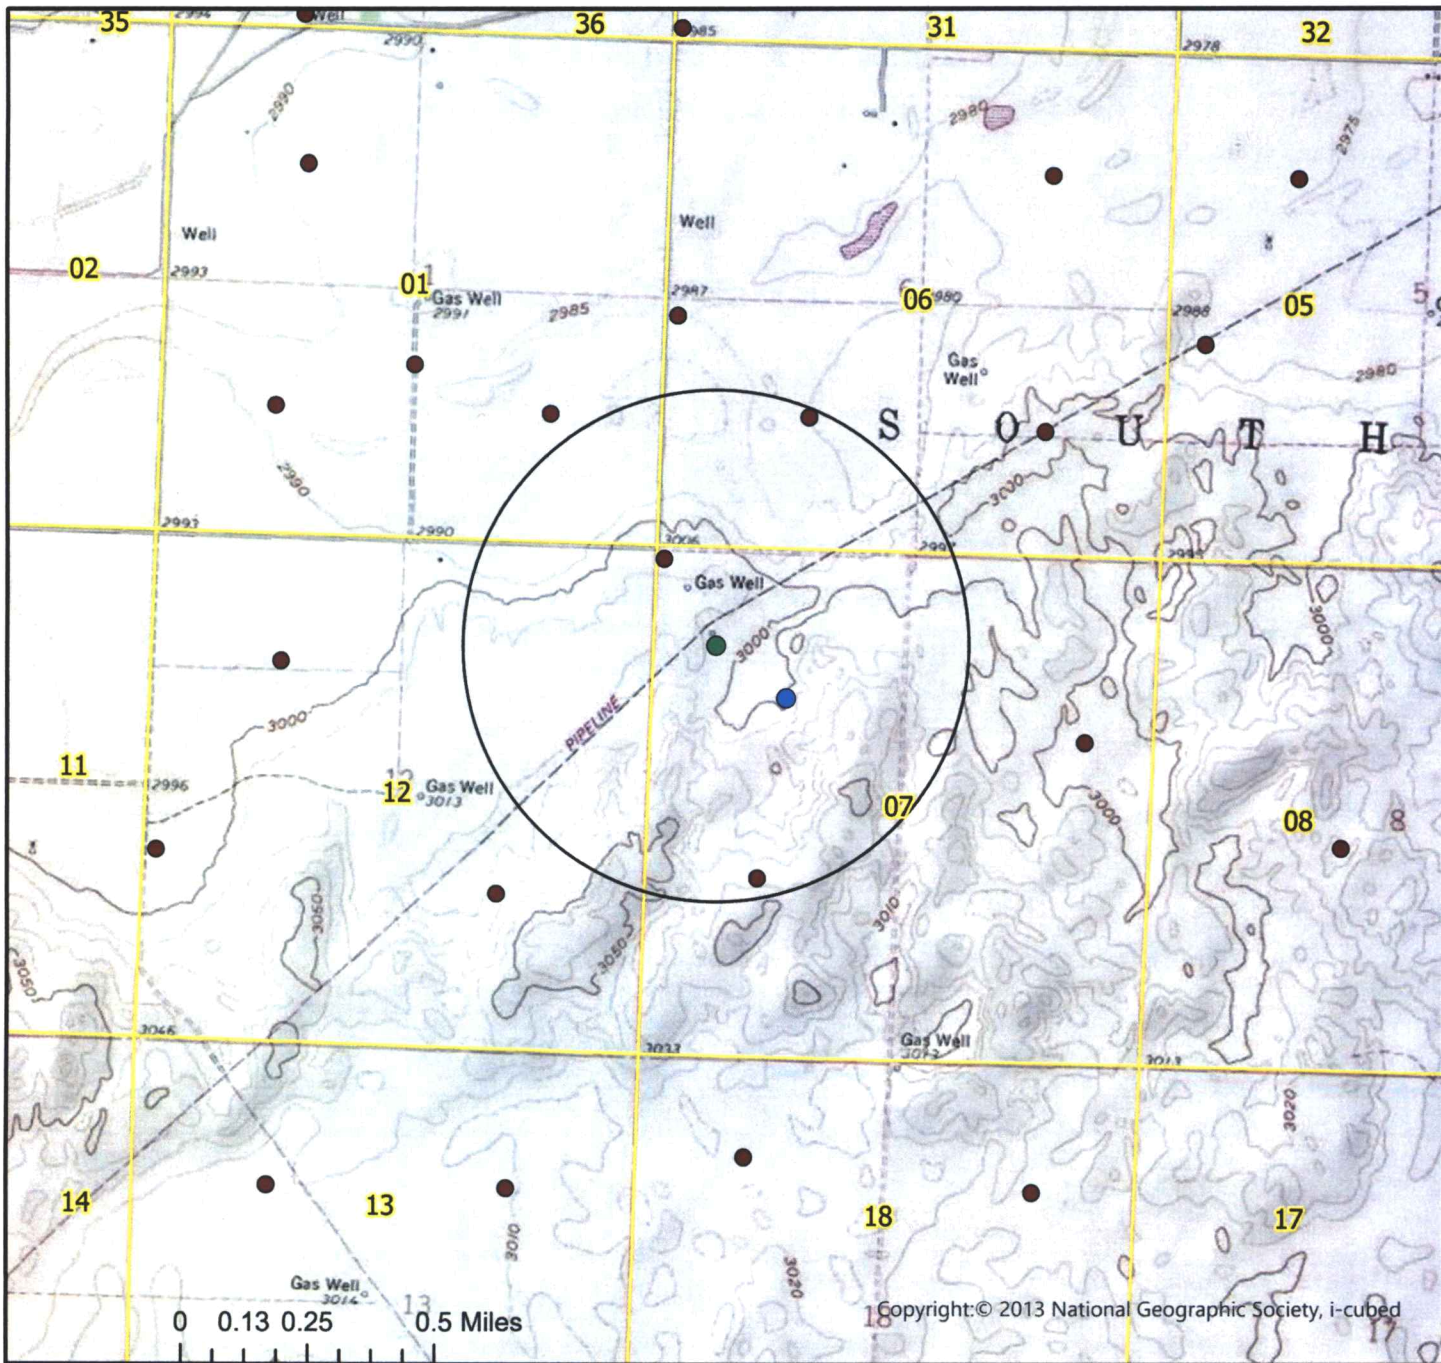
35
2994
Well
36
2985
31
32
2978
2990
2990
2980
2975
Well
Well
02
2993
01
Gas Well
2991
2985
2987
06
2980
05
5
2988
Gas Well
2980
2990
S O U T H
3030
2993
2990
3006
2991
2993
Gas Well
3000
3000
PIPELINE
3000
11
2996
12
Gas Well
3013
07
3000
08
8
3050
3010
3050
3050
3046
3033
Gas Well
3013
3013
3020
14
13
18
17
3010
3020
Gas Well
3014
13
0 0.13 0.25 0.5 Miles
Copyright:© 2013 National Geographic Society, i-cubed
18
17